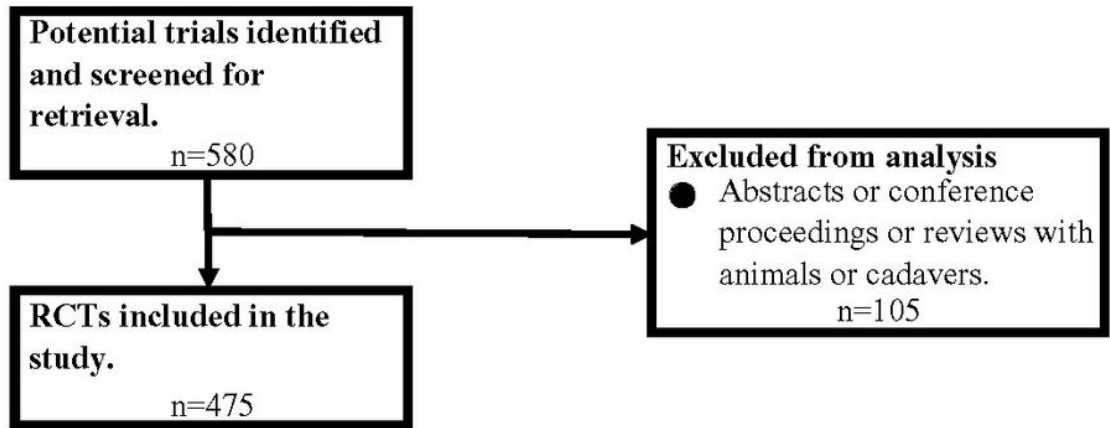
Potential trials identified and screened for retrieval.
n=580

Excluded from analysis
- Abstracts or conference proceedings or reviews with animals or cadavers.
n=105

RCTs included in the study.
n=475